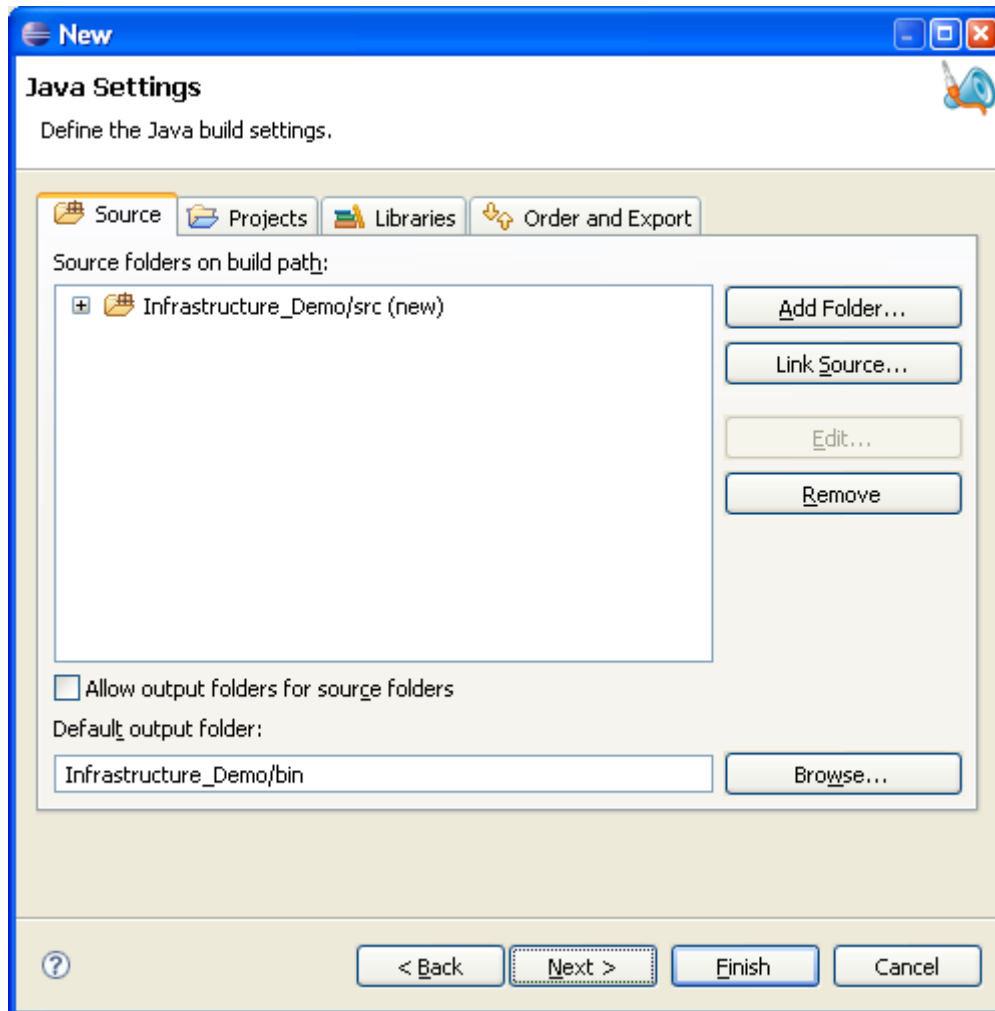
New

Java Settings

Define the Java build settings.

Source | Projects | Libraries | Order and Export

Source folders on build path:

Infrastructure_Demo/src (new)

Add Folder...

Link Source...

Edit...

Remove

Allow output folders for source folders

Default output folder:

Infrastructure_Demo/bin

Browse...

?

< Back

Next >

Finish

Cancel